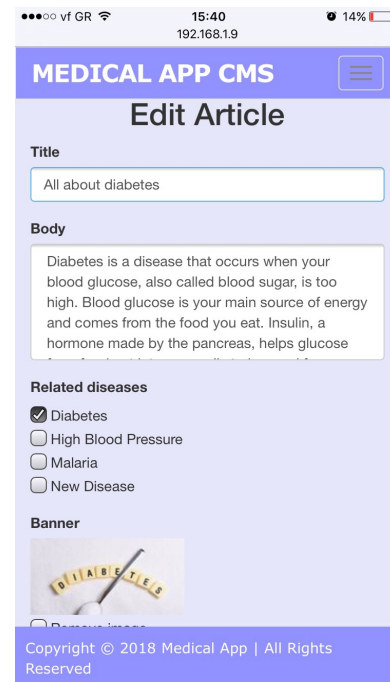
●●●○○ vf GR 15:40 14%
192.168.1.9

MEDICAL APP CMS

Edit Article

Title

All about diabetes

Body

Diabetes is a disease that occurs when your blood glucose, also called blood sugar, is too high. Blood glucose is your main source of energy and comes from the food you eat. Insulin, a hormone made by the pancreas, helps glucose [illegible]

Related diseases

Diabetes
High Blood Pressure
Malaria
New Disease

Banner

DIABETES

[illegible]

Copyright © 2018 Medical App | All Rights Reserved